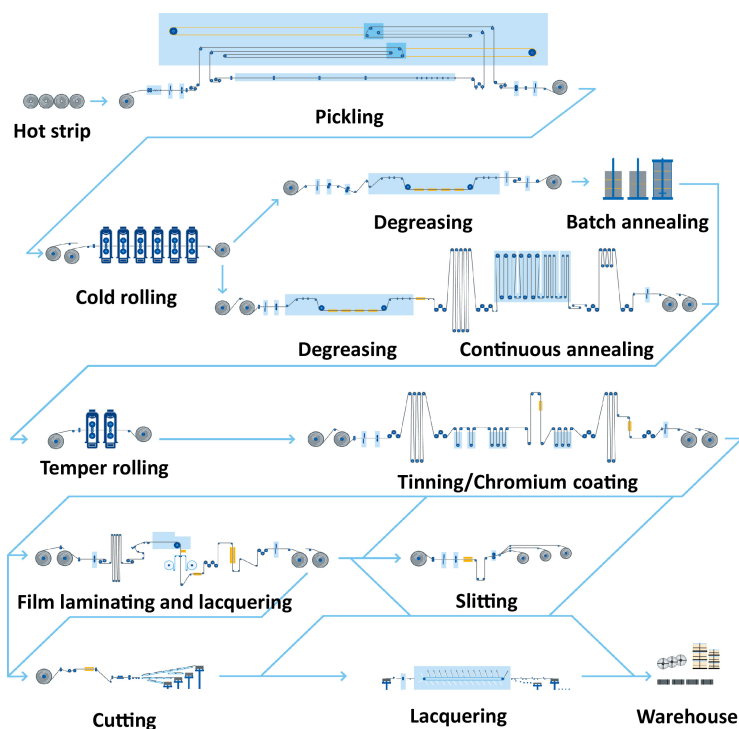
Hot strip

Pickling

Degreasing

Batch annealing

Cold rolling

Degreasing

Continuous annealing

Temper rolling

Tinning/Chromium coating

Film laminating and lacquering

Slitting

Cutting

Lacquering

Warehouse